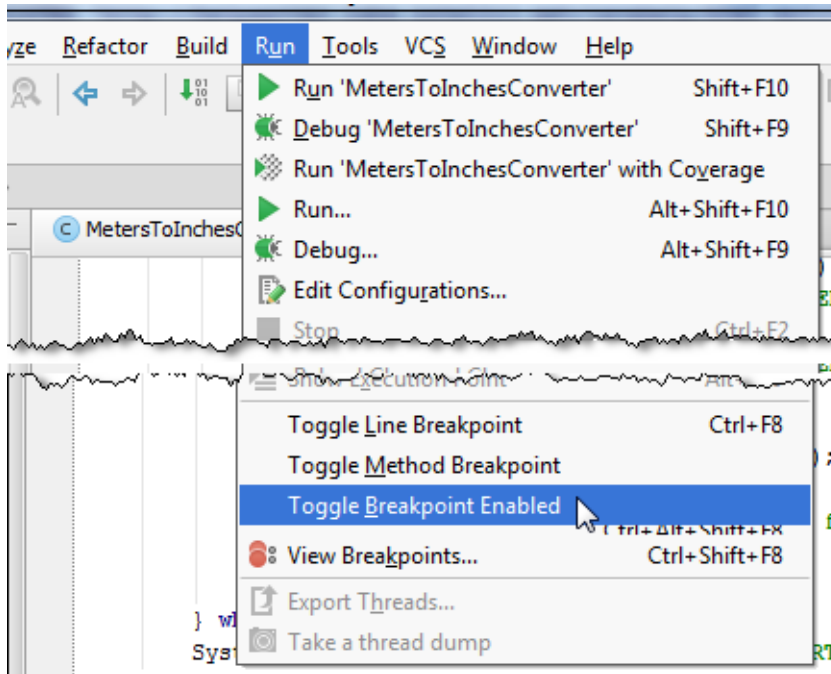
yze Refactor Build Run Tools VCS Window Help

Run 'MetersToInchesConverter' Shift+F10
Debug 'MetersToInchesConverter' Shift+F9
Run 'MetersToInchesConverter' with Coverage
Run... Alt+Shift+F10
Debug... Alt+Shift+F9
Edit Configurations...
Stop Ctrl+F2

MetersToInches

Show Execution Point Alt
Toggle Line Breakpoint Ctrl+F8
Toggle Method Breakpoint
Toggle Breakpoint Enabled Ctrl+Alt+Shift+F8
View Breakpoints... Ctrl+Shift+F8
Export Threads...
Take a thread dump

} wh
Sys